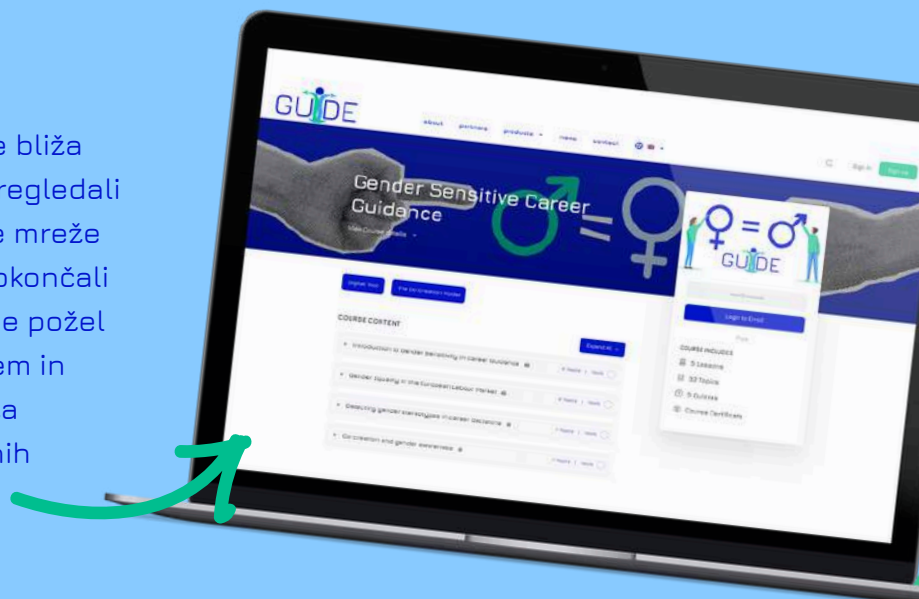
e bliža
regledali
e mreže
okončali
e požel
em in
a
nih

GUIDE
about partners products news contact
Sign in
Gender Sensitive Career Guidance
View Course details
Digital Tool
The Co-Creation Toolkit
COURSE CONTENT
Expand All
Introduction to Gender Sensitivity in Career Guidance
Gender Equality in the European Labour Market
Detecting gender stereotypes in career decisions
Co-creation and gender awareness
GUIDE
Login to Enroll
Free
COURSE INCLUDES
5 Lessons
33 Topics
5 Quizzes
Course Certificate